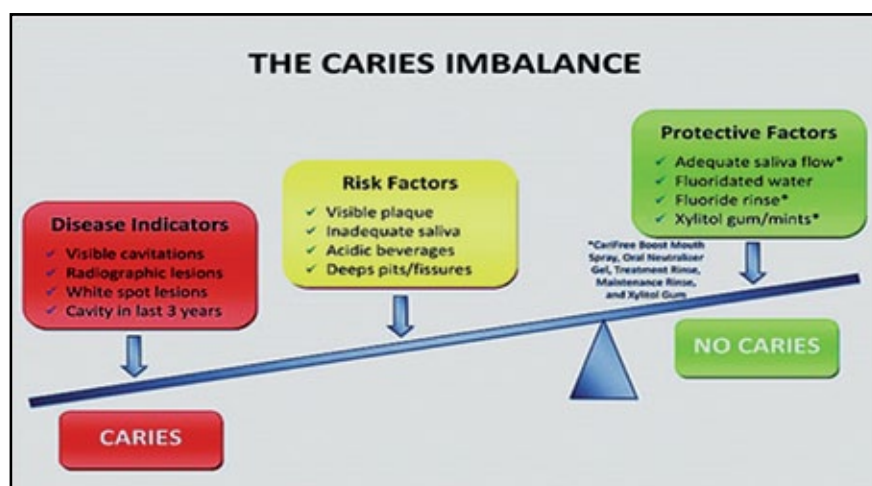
THE CARIES IMBALANCE

Disease Indicators
✓ Visible cavitations
✓ Radiographic lesions
✓ White spot lesions
✓ Cavity in last 3 years

Risk Factors
✓ Visible plaque
✓ Inadequate saliva
✓ Acidic beverages
✓ Deeps pits/fissures

Protective Factors
✓ Adequate saliva flow*
✓ Fluoridated water
✓ Fluoride rinse*
✓ Xylitol gum/mints*

*CariFree Boost Mouth Spray, Oral Neutralizer Gel, Treatment Rinse, Maintenance Rinse, and Xylitol Gum

NO CARIES

CARIES